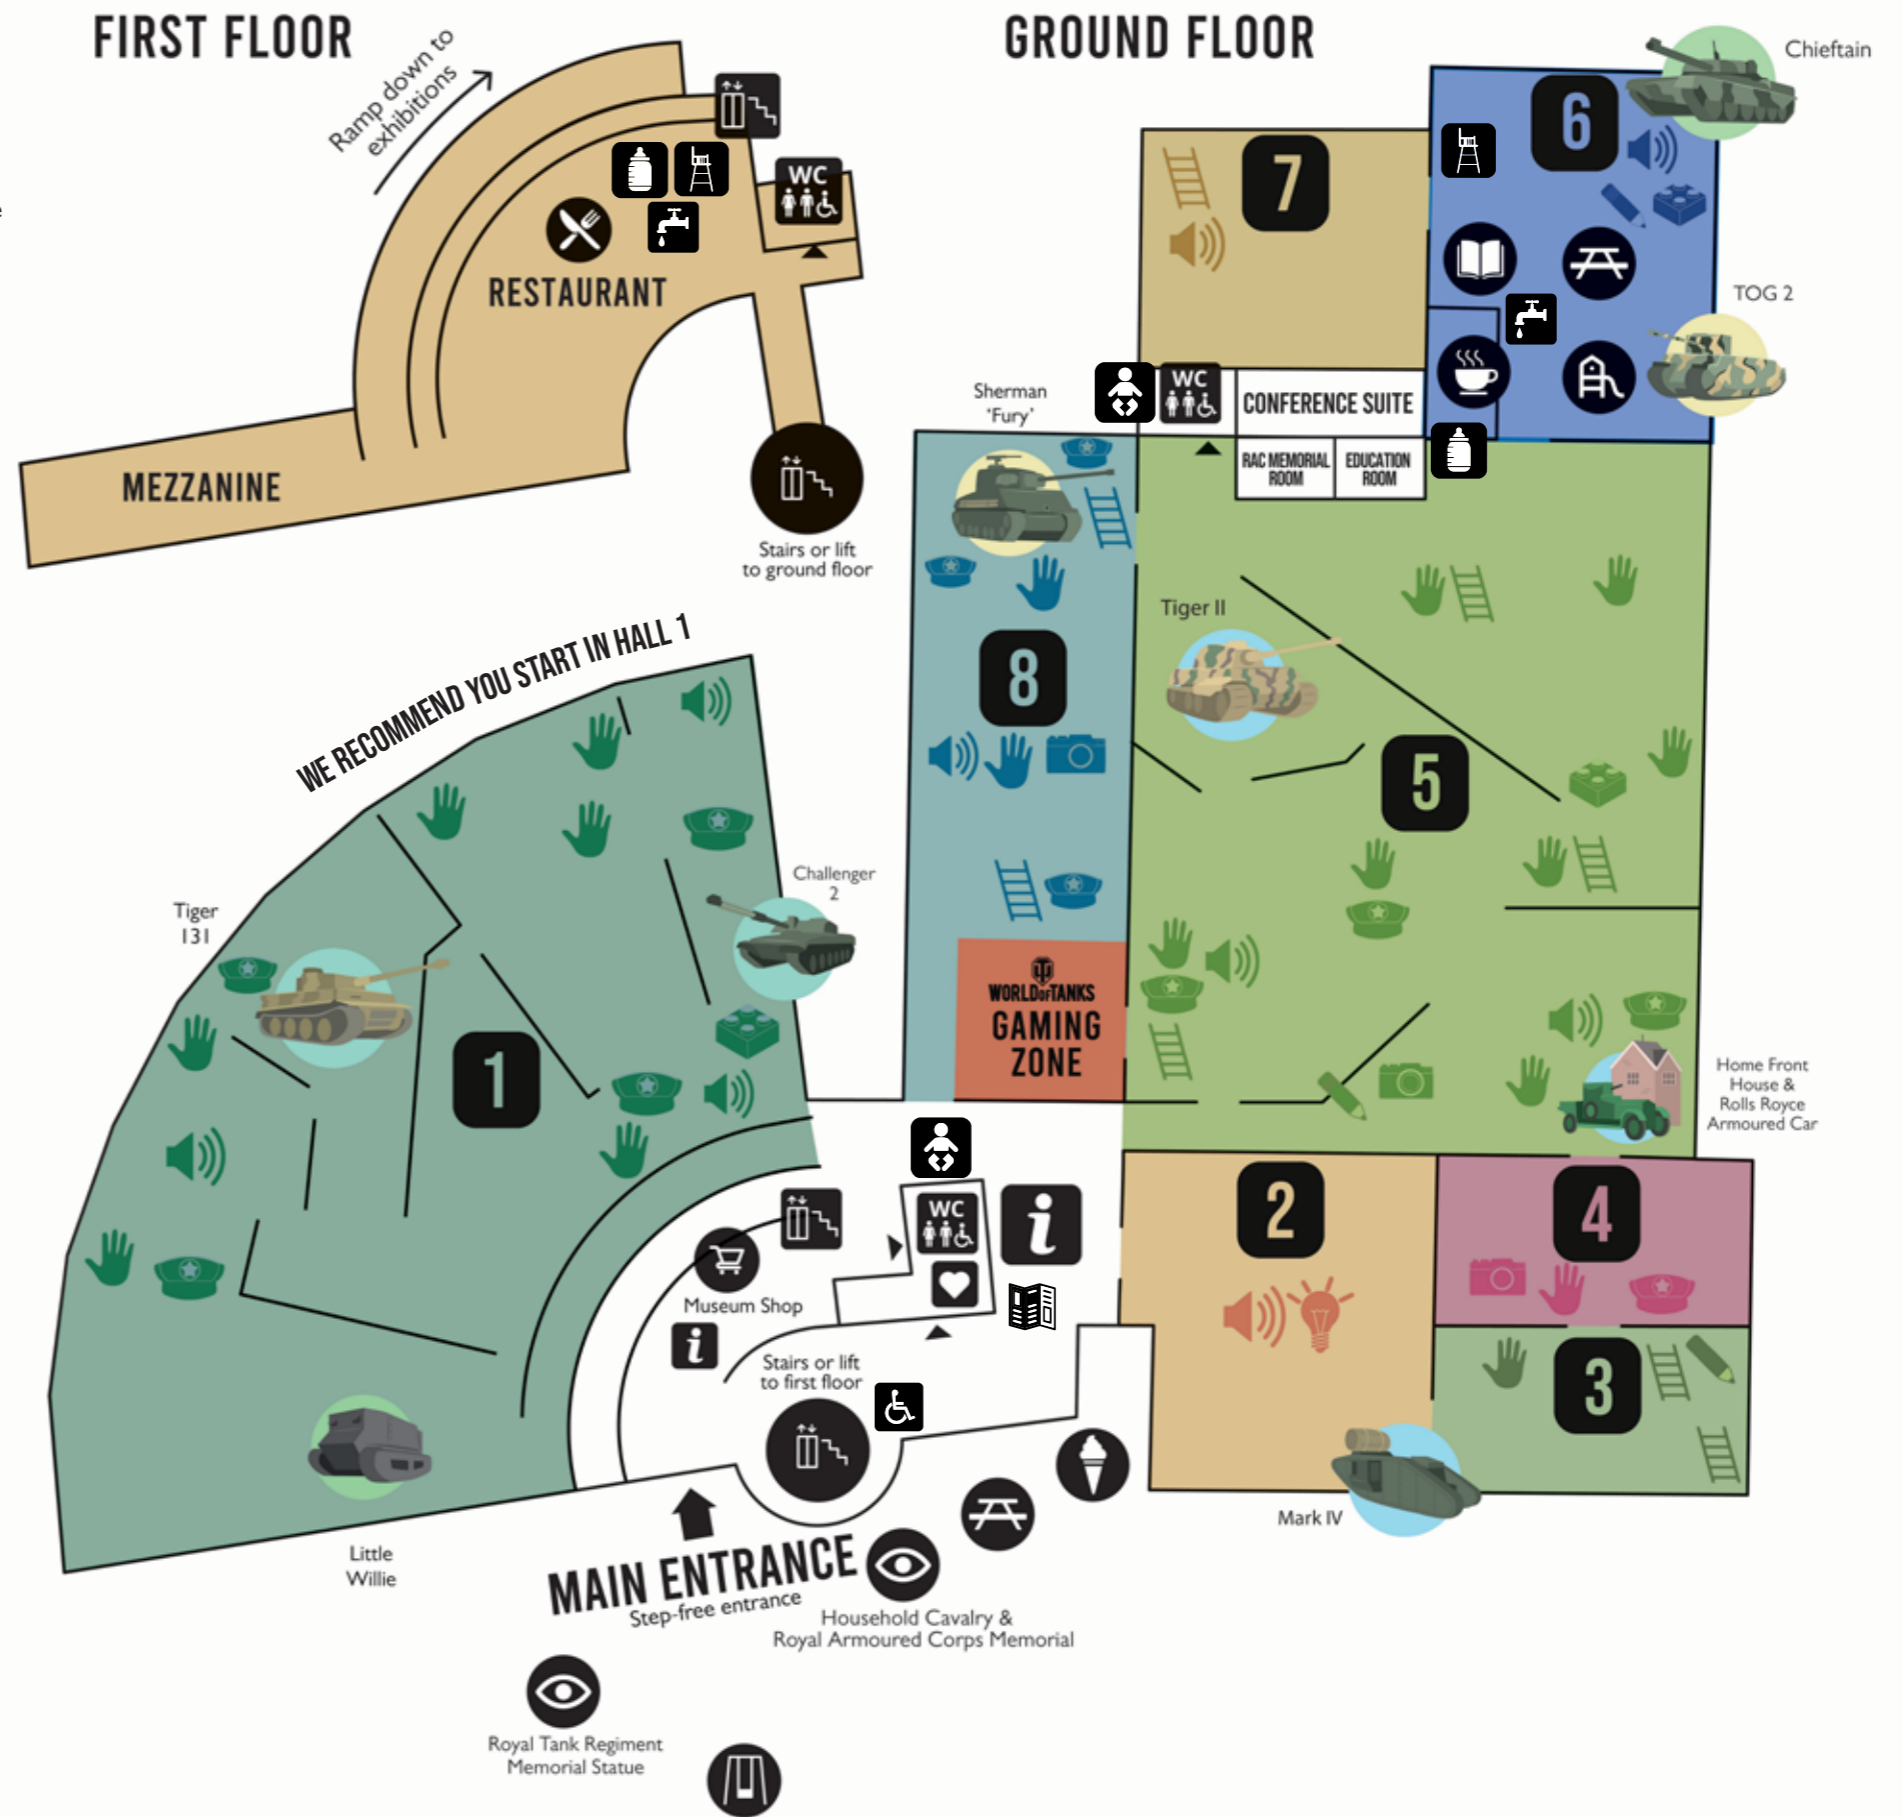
FIRST FLOOR

Ramp down to exhibitions

WC

RESTAURANT

MEZZANINE

Stairs or lift to ground floor

GROUND FLOOR

Chieftain

6

7

TOG 2

Sherman 'Fury'

WC

CONFERENCE SUITE

RAC MEMORIAL ROOM

EDUCATION ROOM

Tiger II

8

5

WE RECOMMEND YOU START IN HALL 1

Challenger 2

Tiger 131

1

WORLD OF TANKS GAMING ZONE

Home Front House & Rolls Royce Armoured Car

WC

Museum Shop

2

4

3

Stairs or lift to first floor

Little Willie

MAIN ENTRANCE

Step-free entrance

Household Cavalry & Royal Armoured Corps Memorial

Mark IV

Royal Tank Regiment Memorial Statue